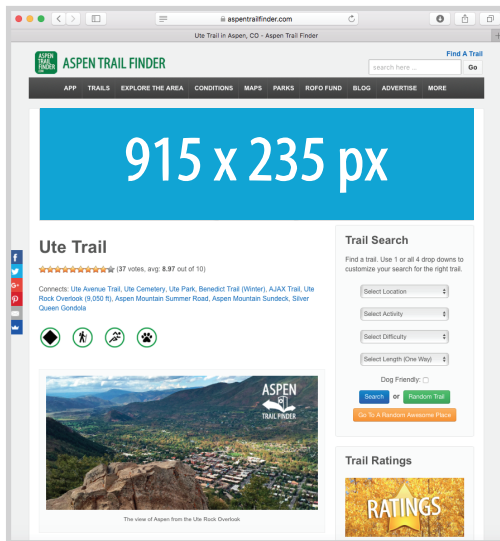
aspentrailfinder.com

Ute Trail in Aspen, CO - Aspen Trail Finder

ASPEN TRAIL FINDER

ASPEN TRAIL FINDER

Find A Trail

search here ...

Go

APP | TRAILS | EXPLORE THE AREA | CONDITIONS | MAPS | PARKS | ROFO FUND | BLOG | ADVERTISE | MORE

915 x 235 px

Ute Trail

(37 votes, avg: 8.97 out of 10)

Connects: Ute Avenue Trail, Ute Cemetery, Ute Park, Benedict Trail (Winter), AJAX Trail, Ute Rock Overlook (9,050 ft), Aspen Mountain Summer Road, Aspen Mountain Sundeck, Silver Queen Gondola

ASPEN TRAIL FINDER

The view of Aspen from the Ute Rock Overlook

Trail Search

Find a trail. Use 1 or all 4 drop downs to customize your search for the right trail.

Select Location

Select Activity

Select Difficulty

Select Length (One Way)

Dog Friendly:

Search or Random Trail

Go To A Random Awesome Place

Trail Ratings

RATINGS